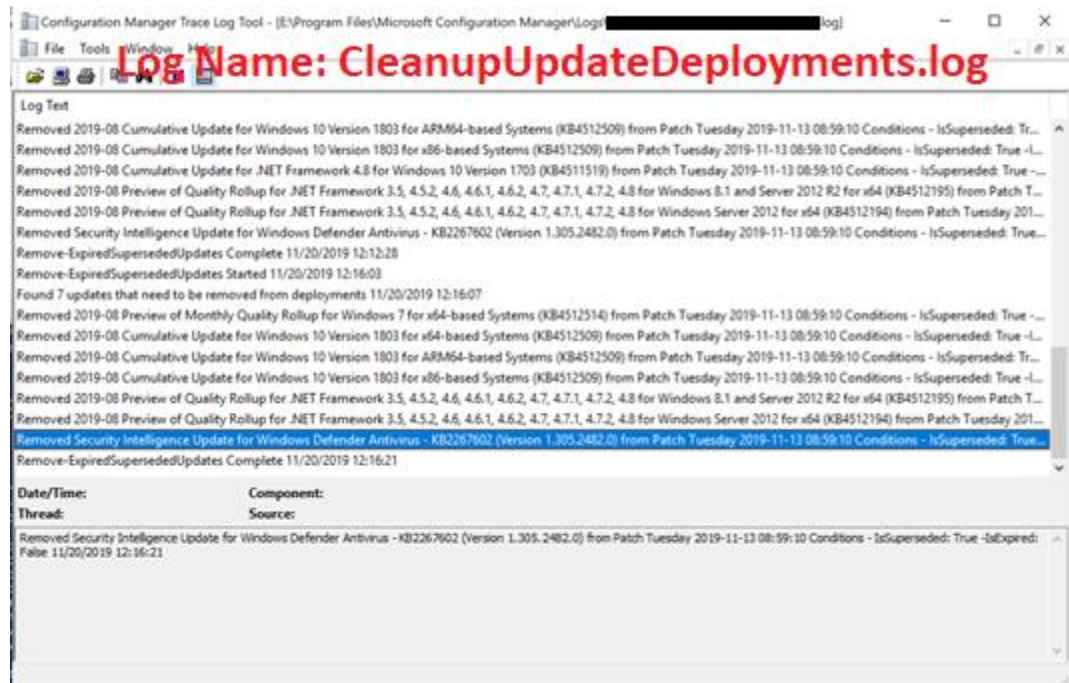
Configuration Manager Trace Log Tool - [E:\Program Files\Microsoft Configuration Manager\Logs\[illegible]log]

File Tools Window Help

Log Name: CleanupUpdateDeployments.log

Log Text

Removed 2019-08 Cumulative Update for Windows 10 Version 1803 for ARM64-based Systems (KB4512509) from Patch Tuesday 2019-11-13 08:59:10 Conditions - IsSuperseded: Tr...
Removed 2019-08 Cumulative Update for Windows 10 Version 1803 for x86-based Systems (KB4512509) from Patch Tuesday 2019-11-13 08:59:10 Conditions - IsSuperseded: True -I...
Removed 2019-08 Cumulative Update for .NET Framework 4.8 for Windows 10 Version 1703 (KB4511519) from Patch Tuesday 2019-11-13 08:59:10 Conditions - IsSuperseded: True -...
Removed 2019-08 Preview of Quality Rollup for .NET Framework 3.5, 4.5.2, 4.6, 4.6.1, 4.6.2, 4.7, 4.7.1, 4.7.2, 4.8 for Windows 8.1 and Server 2012 R2 for x64 (KB4512195) from Patch T...
Removed 2019-08 Preview of Quality Rollup for .NET Framework 3.5, 4.5.2, 4.6, 4.6.1, 4.6.2, 4.7, 4.7.1, 4.7.2, 4.8 for Windows Server 2012 for x64 (KB4512194) from Patch Tuesday 201...
Removed Security Intelligence Update for Windows Defender Antivirus - KB2267602 (Version 1.305.2482.0) from Patch Tuesday 2019-11-13 08:59:10 Conditions - IsSuperseded: True...
Remove-ExpiredSupersededUpdates Complete 11/20/2019 12:12:28
Remove-ExpiredSupersededUpdates Started 11/20/2019 12:16:03
Found 7 updates that need to be removed from deployments 11/20/2019 12:16:07
Removed 2019-08 Preview of Monthly Quality Rollup for Windows 7 for x64-based Systems (KB4512514) from Patch Tuesday 2019-11-13 08:59:10 Conditions - IsSuperseded: True -...
Removed 2019-08 Cumulative Update for Windows 10 Version 1803 for x64-based Systems (KB4512509) from Patch Tuesday 2019-11-13 08:59:10 Conditions - IsSuperseded: True -I...
Removed 2019-08 Cumulative Update for Windows 10 Version 1803 for ARM64-based Systems (KB4512509) from Patch Tuesday 2019-11-13 08:59:10 Conditions - IsSuperseded: Tr...
Removed 2019-08 Cumulative Update for Windows 10 Version 1803 for x86-based Systems (KB4512509) from Patch Tuesday 2019-11-13 08:59:10 Conditions - IsSuperseded: True -I...
Removed 2019-08 Preview of Quality Rollup for .NET Framework 3.5, 4.5.2, 4.6, 4.6.1, 4.6.2, 4.7, 4.7.1, 4.7.2, 4.8 for Windows 8.1 and Server 2012 R2 for x64 (KB4512195) from Patch T...
Removed 2019-08 Preview of Quality Rollup for .NET Framework 3.5, 4.5.2, 4.6, 4.6.1, 4.6.2, 4.7, 4.7.1, 4.7.2, 4.8 for Windows Server 2012 for x64 (KB4512194) from Patch Tuesday 201...
Removed Security Intelligence Update for Windows Defender Antivirus - KB2267602 (Version 1.305.2482.0) from Patch Tuesday 2019-11-13 08:59:10 Conditions - IsSuperseded: True...
Remove-ExpiredSupersededUpdates Complete 11/20/2019 12:16:21

Date/Time: Component:
Thread: Source:

Removed Security Intelligence Update for Windows Defender Antivirus - KB2267602 (Version 1.305.2482.0) from Patch Tuesday 2019-11-13 08:59:10 Conditions - IsSuperseded: True -IsExpired: False 11/20/2019 12:16:21